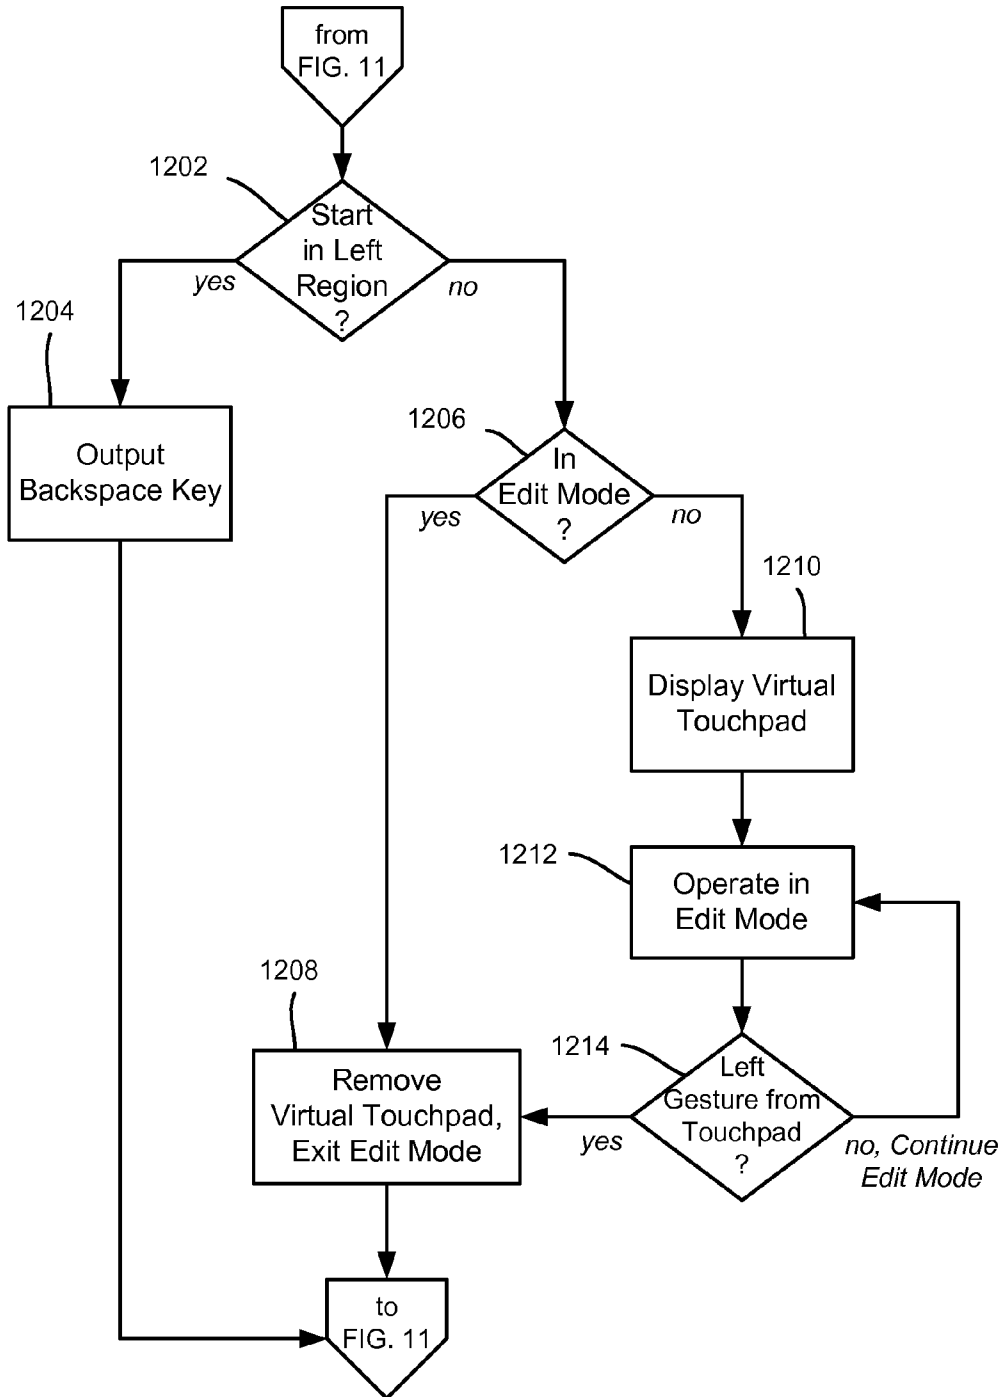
from FIG. 11

1202

Start in Left Region ?

yes

no

1204

Output Backspace Key

1206

In Edit Mode ?

yes

no

1210

Display Virtual Touchpad

1212

Operate in Edit Mode

1208

1214

Remove Virtual Touchpad, Exit Edit Mode

Left Gesture from Touchpad ?

yes

no, Continue Edit Mode

to FIG. 11